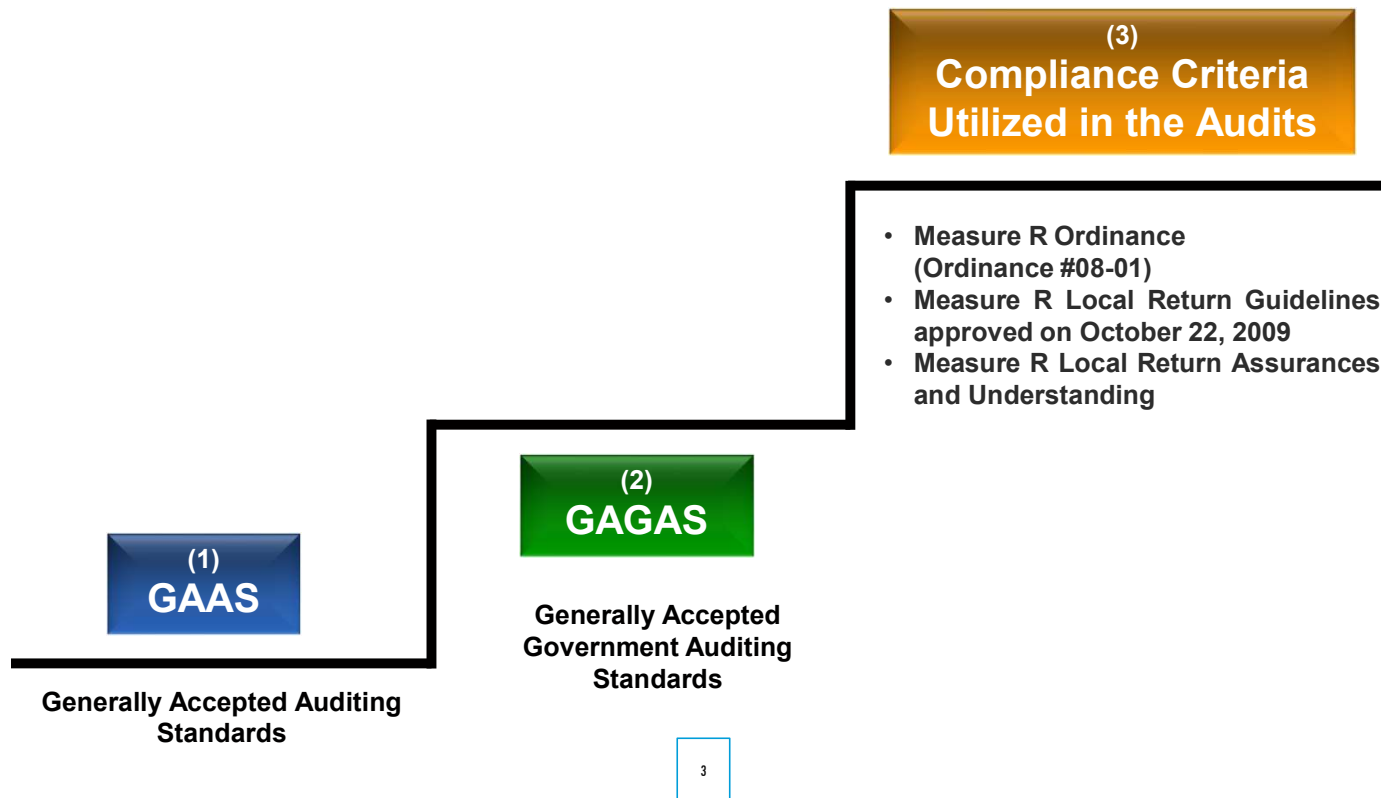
(3)
Compliance Criteria Utilized in the Audits

• Measure R Ordinance (Ordinance #08-01)
• Measure R Local Return Guidelines approved on October 22, 2009
• Measure R Local Return Assurances and Understanding

(2)
GAGAS

Generally Accepted Government Auditing Standards

(1)
GAAS

Generally Accepted Auditing Standards

3